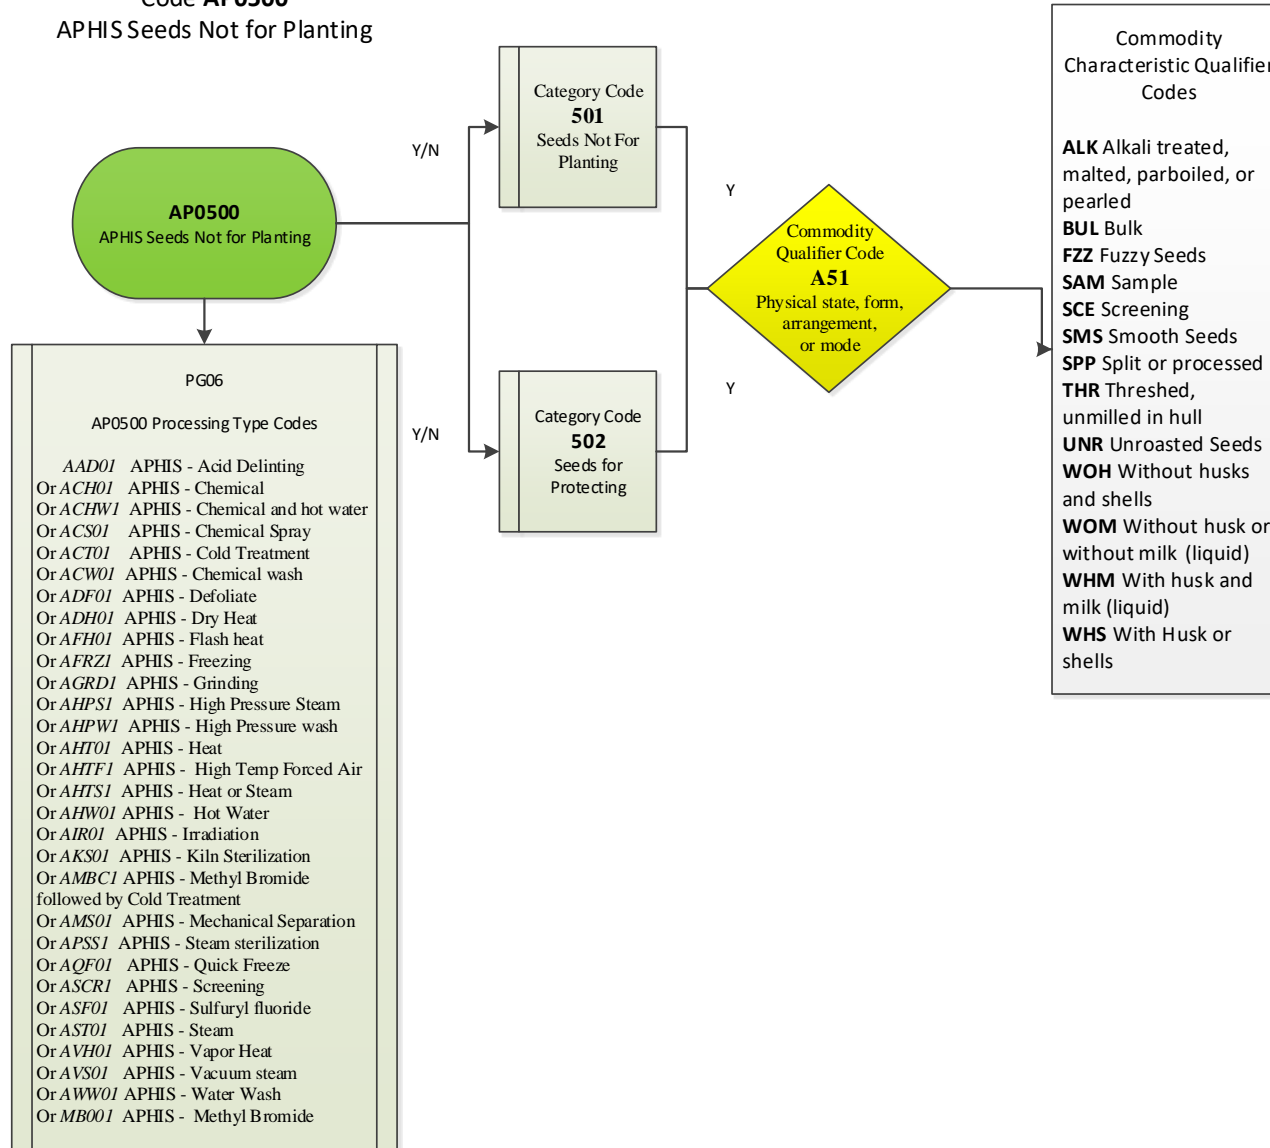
Code AP0500
APHIS Seeds Not for Planting

AP0500
APHIS Seeds Not for Planting

Y/N

Category Code
501
Seeds Not For Planting

Y/N

Category Code
502
Seeds for Protecting

Y

Y

Commodity Qualifier Code
A51
Physical state, form, arrangement, or mode

Commodity Characteristic Qualifier Codes

ALK Alkali treated, malted, parboiled, or pearled
BUL Bulk
FZZ Fuzzy Seeds
SAM Sample
SCE Screening
SMS Smooth Seeds
SPP Split or processed
THR Threshed, unmilled in hull
UNR Unroasted Seeds
WOH Without husks and shells
WOM Without husk or without milk (liquid)
WHM With husk and milk (liquid)
WHS With Husk or shells

PG06

AP0500 Processing Type Codes

AAD01 APHIS - Acid Delinting
Or ACH01 APHIS - Chemical
Or ACHW1 APHIS - Chemical and hot water
Or ACS01 APHIS - Chemical Spray
Or ACT01 APHIS - Cold Treatment
Or ACW01 APHIS - Chemical wash
Or ADF01 APHIS - Defoliate
Or ADH01 APHIS - Dry Heat
Or AFH01 APHIS - Flash heat
Or AFRZ1 APHIS - Freezing
Or AGRD1 APHIS - Grinding
Or AHPS1 APHIS - High Pressure Steam
Or AHPW1 APHIS - High Pressure wash
Or AHT01 APHIS - Heat
Or AHTF1 APHIS - High Temp Forced Air
Or AHTS1 APHIS - Heat or Steam
Or AHW01 APHIS - Hot Water
Or AIR01 APHIS - Irradiation
Or AKS01 APHIS - Kiln Sterilization
Or AMBC1 APHIS - Methyl Bromide followed by Cold Treatment
Or AMS01 APHIS - Mechanical Separation
Or APSS1 APHIS - Steam sterilization
Or AQF01 APHIS - Quick Freeze
Or ASCR1 APHIS - Screening
Or ASF01 APHIS - Sulfuryl fluoride
Or AST01 APHIS - Steam
Or AVH01 APHIS - Vapor Heat
Or AVS01 APHIS - Vacuum steam
Or AWW01 APHIS - Water Wash
Or MB001 APHIS - Methyl Bromide